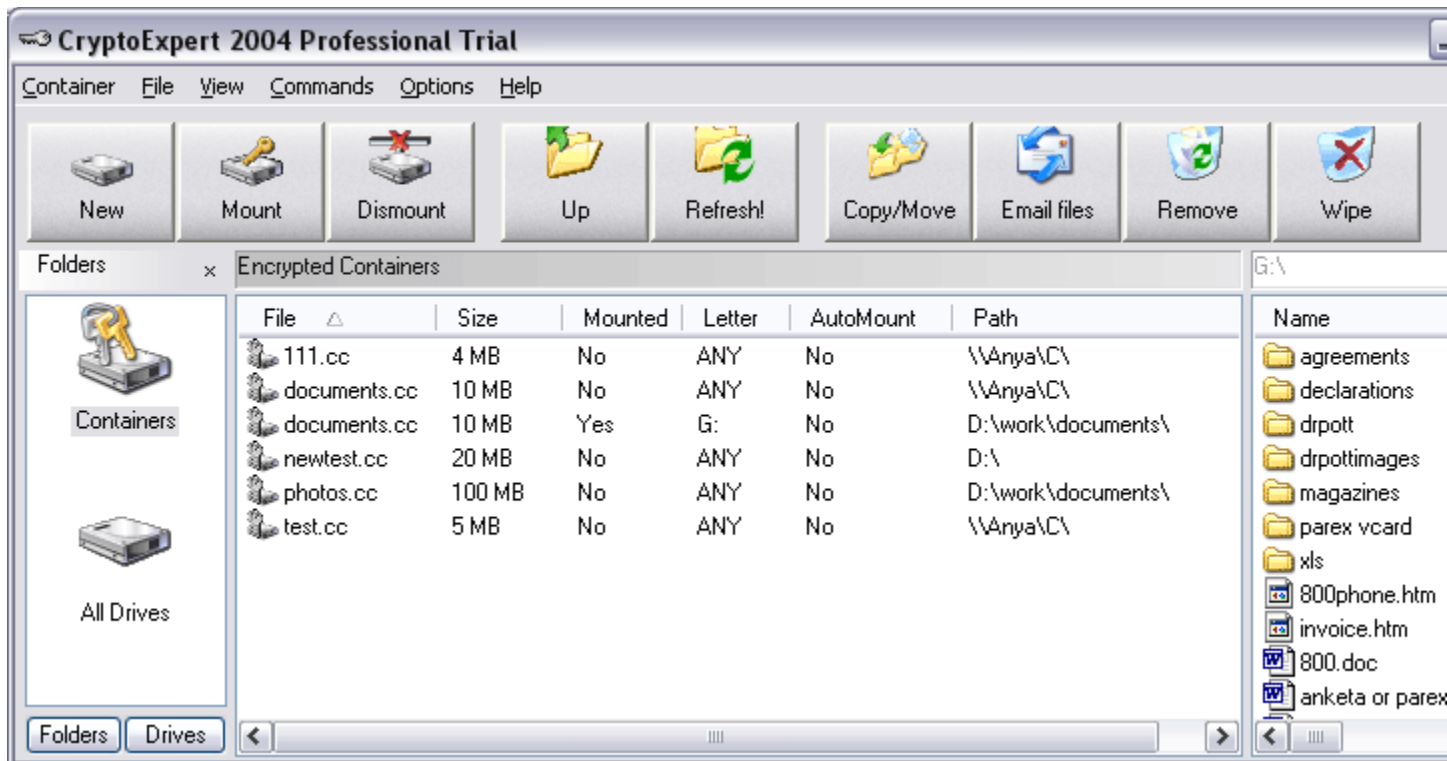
CryptoExpert 2004 Professional Trial

Container File View Commands Options Help

New Mount Dismount Up Refresh! Copy/Move Email files Remove Wipe

Folders ×
Encrypted Containers
G:\

Containers

All Drives

Folders Drives

| File | Size | Mounted | Letter | AutoMount | Path |
|---|---|---|---|---|---|
| 111.cc | 4 MB | No | ANY | No | \\Anya\C\ |
| documents.cc | 10 MB | No | ANY | No | \\Anya\C\ |
| documents.cc | 10 MB | Yes | G: | No | D:\work\documents\ |
| newtest.cc | 20 MB | No | ANY | No | D:\ |
| photos.cc | 100 MB | No | ANY | No | D:\work\documents\ |
| test.cc | 5 MB | No | ANY | No | \\Anya\C\ |

Name
agreements
declarations
drpott
drpottimages
magazines
parex vcard
xls
800phone.htm
invoice.htm
800.doc
anketa or parex